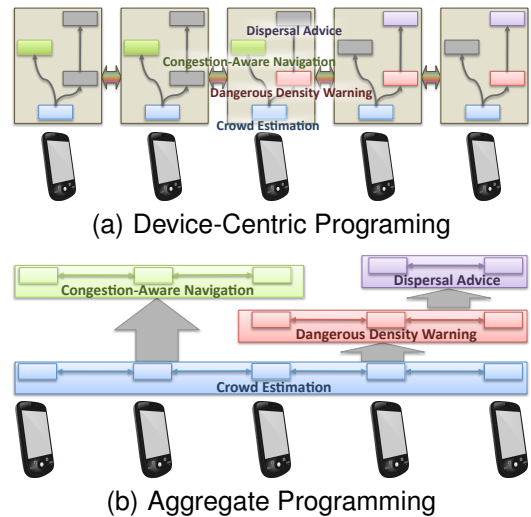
Dispersal Advice

Congestion-Aware Navigation

Dangerous Density Warning

Crowd Estimation

(a) Device-Centric Programing

Congestion-Aware Navigation

Dispersal Advice

Dangerous Density Warning

Crowd Estimation

(b) Aggregate Programming